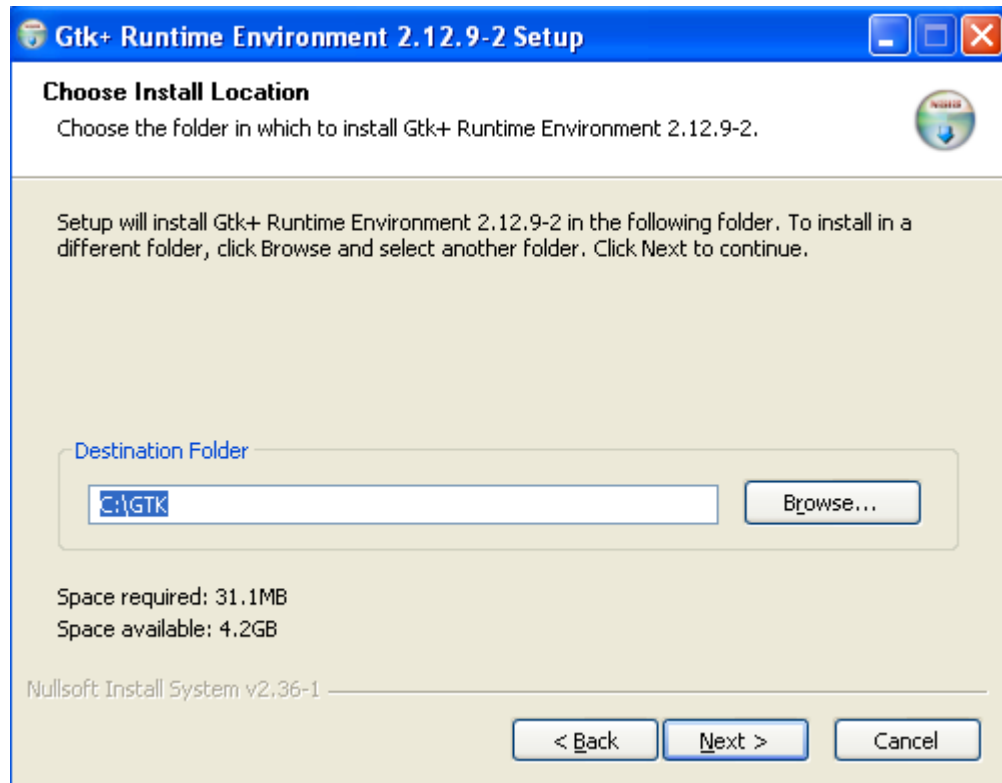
Gtk+ Runtime Environment 2.12.9-2 Setup

Choose Install Location

Choose the folder in which to install Gtk+ Runtime Environment 2.12.9-2.

Setup will install Gtk+ Runtime Environment 2.12.9-2 in the following folder. To install in a different folder, click Browse and select another folder. Click Next to continue.

Destination Folder

C:\GTK

Browse...

Space required: 31.1MB
Space available: 4.2GB

Nullsoft Install System v2.36-1

< Back

Next >

Cancel